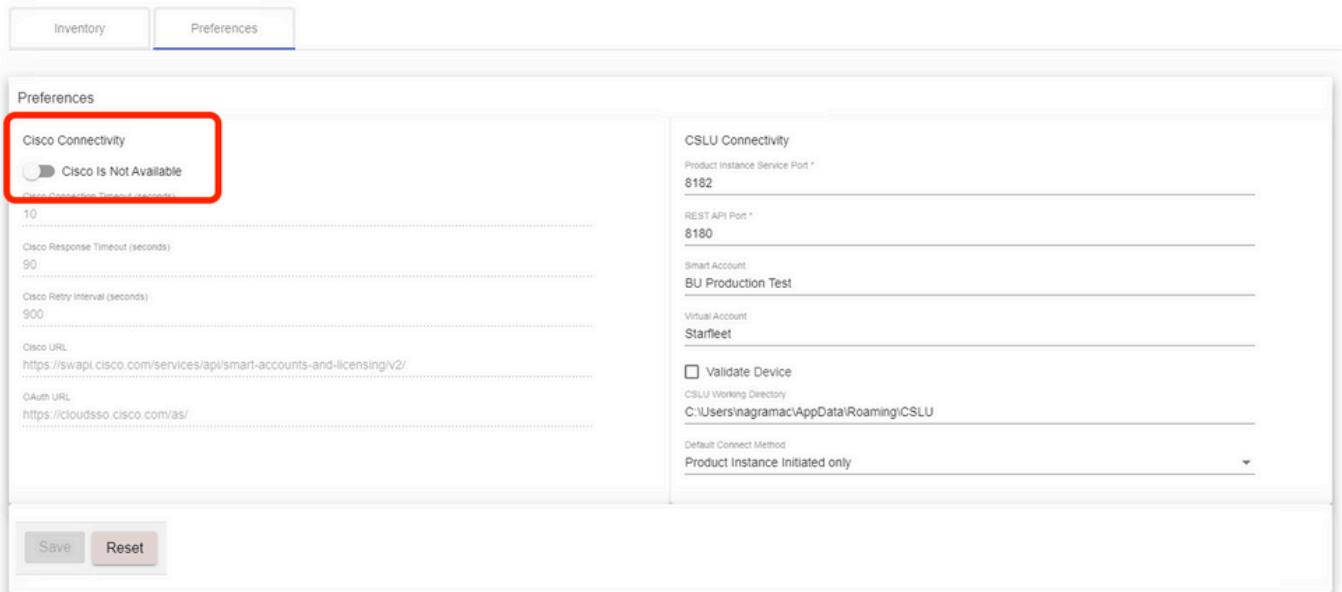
Inventory
Preferences

Preferences

Cisco Connectivity
Cisco Is Not Available
Cisco Connection Timeout (seconds)
10
Cisco Response Timeout (seconds)
90
Cisco Retry Interval (seconds)
900
Cisco URL
https://swapi.cisco.com/services/api/smart-accounts-and-licensing/v2/
OAuth URL
https://cloudsso.cisco.com/as/

CSLU Connectivity
Product Instance Service Port *
8182
REST API Port *
8180
Smart Account
BU Production Test
Virtual Account
Starfleet
Validate Device
CSLU Working Directory
C:\Users\nagramac\AppData\Roaming\CSLU
Default Connect Method
Product Instance Initiated only

Save
Reset